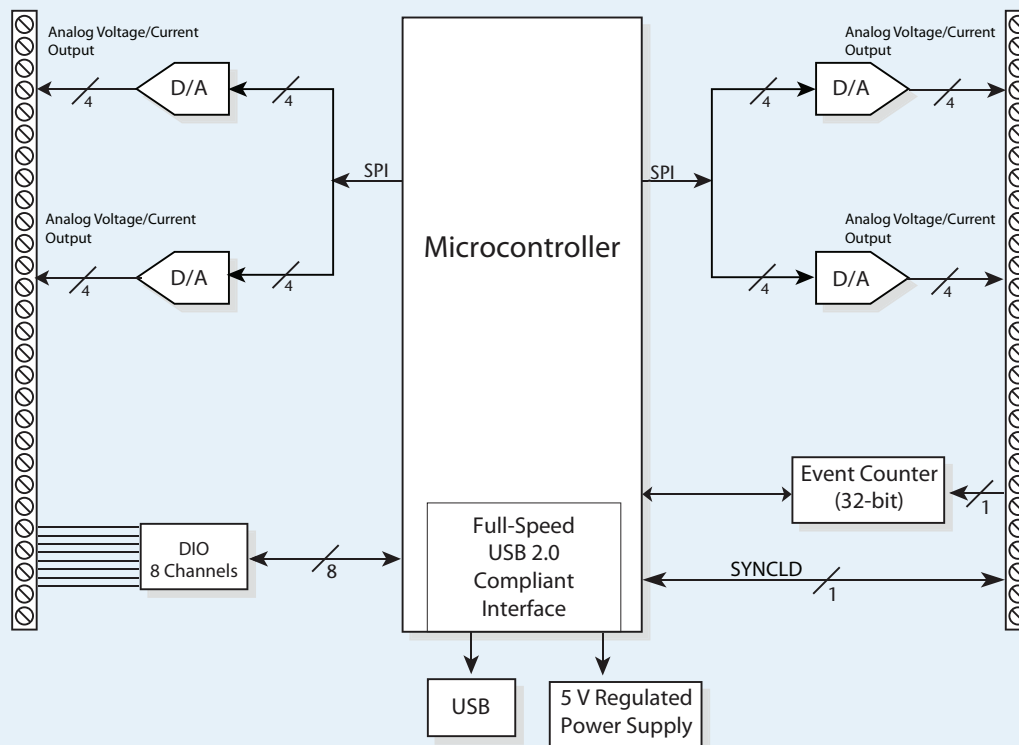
Analog Voltage/Current Output

D/A

4

4

Analog Voltage/Current Output

D/A

4

4

SPI

Microcontroller

SPI

Analog Voltage/Current Output

4

D/A

4

Analog Voltage/Current Output

4

D/A

4

Event Counter (32-bit)

1

DIO 8 Channels

8

Full-Speed USB 2.0 Compliant Interface

SYNCLD

1

USB

5 V Regulated Power Supply